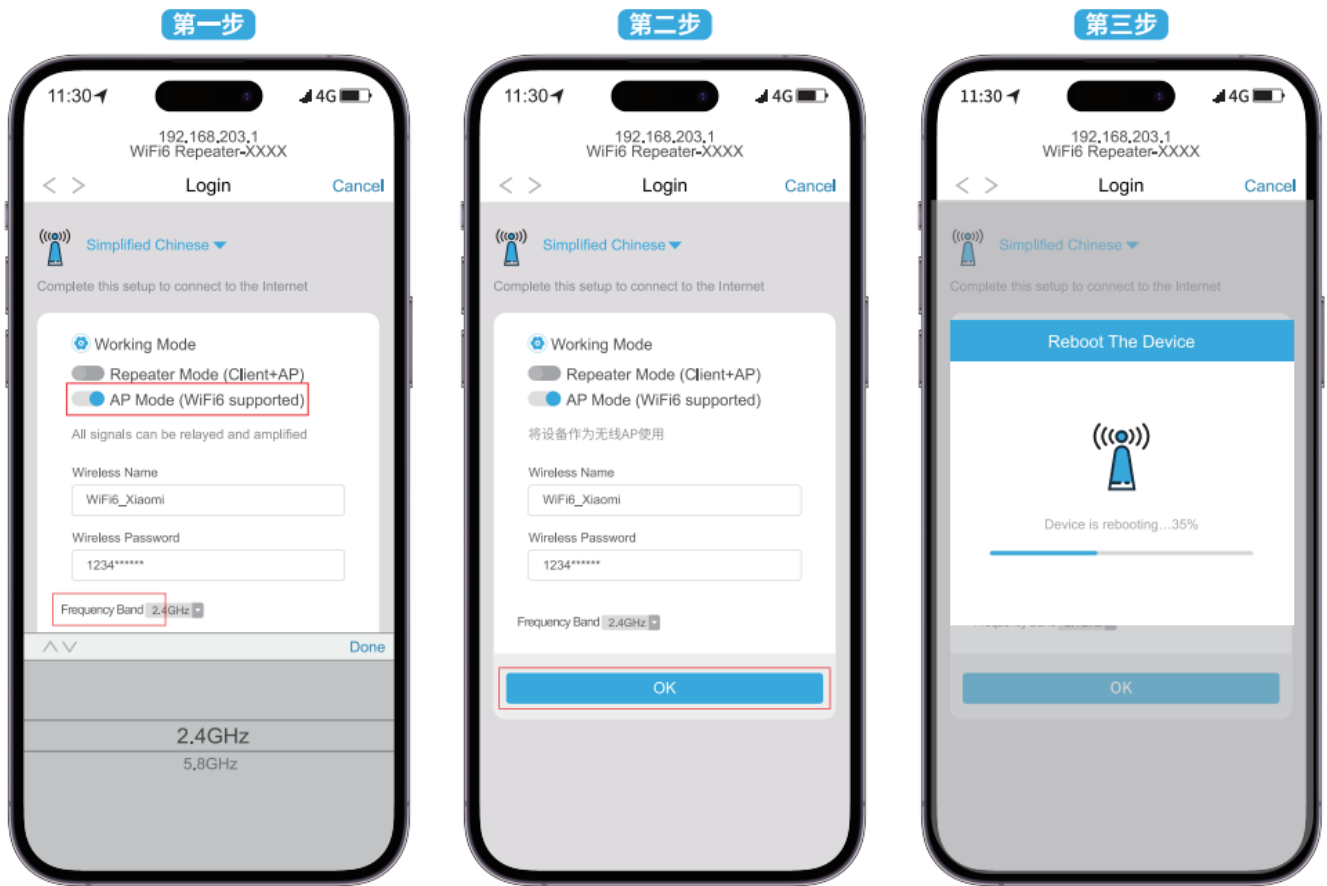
第一步

11:30 4G

192.168.203.1
WiFi6 Repeater-XXXX

< > Login Cancel

Simplified Chinese

Complete this setup to connect to the Internet

Working Mode

Repeater Mode (Client+AP)

AP Mode (WiFi6 supported)

All signals can be relayed and amplified

Wireless Name

WiFi6_Xiaomi

Wireless Password

1234******

Frequency Band 2.4GHz

Done

2.4GHz
5.8GHz

第二步

11:30 4G

192.168.203.1
WiFi6 Repeater-XXXX

< > Login Cancel

Simplified Chinese

Complete this setup to connect to the Internet

Working Mode

Repeater Mode (Client+AP)

AP Mode (WiFi6 supported)

将设备作为无线AP使用

Wireless Name

WiFi6_Xiaomi

Wireless Password

1234******

Frequency Band 2.4GHz

OK

第三步

11:30 4G

192.168.203.1
WiFi6 Repeater-XXXX

< > Login Cancel

Simplified Chinese

Complete this setup to connect to the Internet

Reboot The Device

Device is rebooting...35%

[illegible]

OK